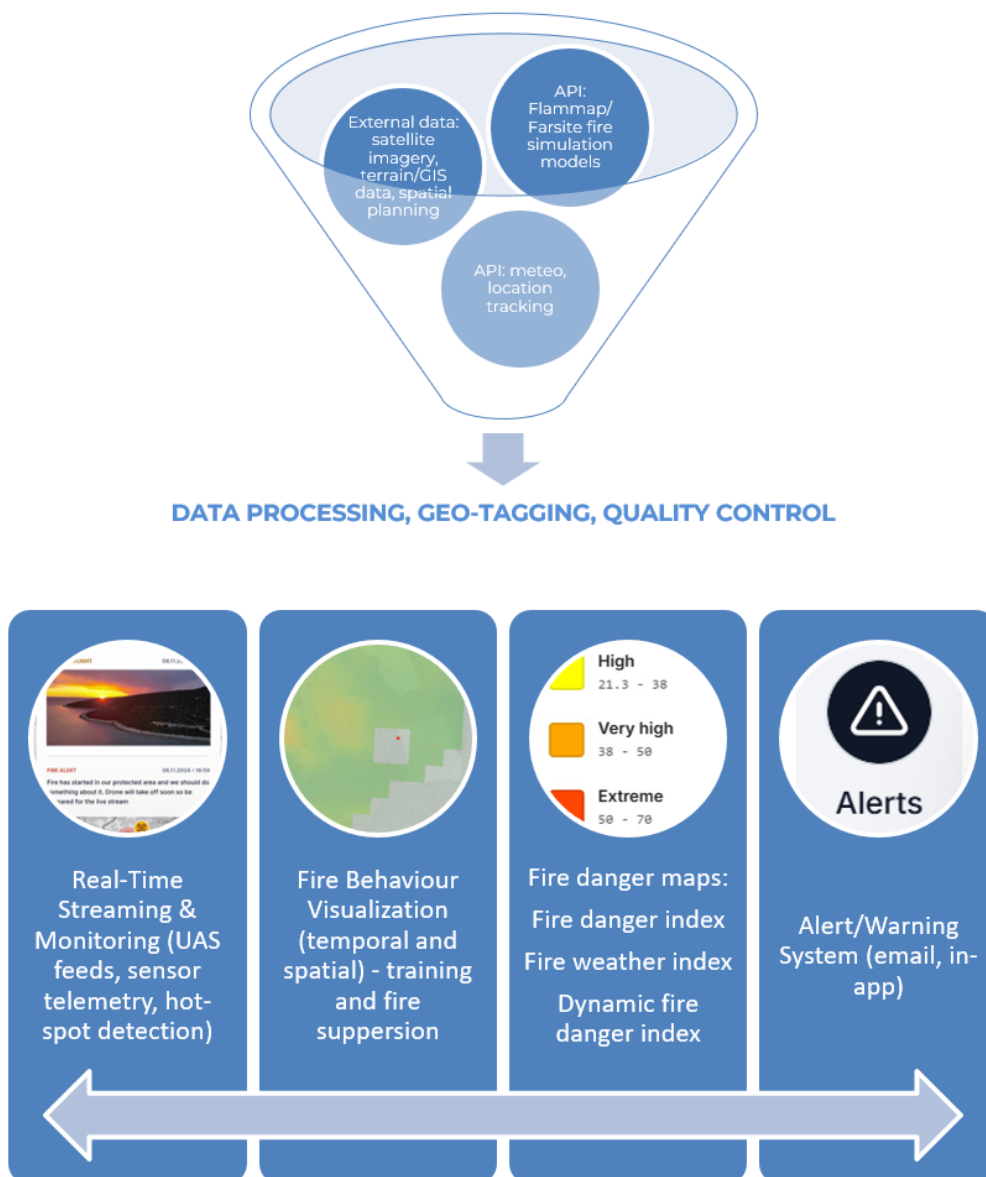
External data: satellite imagery, terrain/GIS data, spatial planning

API: Flammap/ Farsite fire simulation models

API: meteo, location tracking

DATA PROCESSING, GEO-TAGGING, QUALITY CONTROL

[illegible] 08.11.2024

FIRE ALERT 08.11.2024 • 18:59

Fire has started in our protected area and we should do something about it. Drone will take off soon so be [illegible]ared for the live stream

Real-Time Streaming & Monitoring (UAS feeds, sensor telemetry, hot-spot detection)

Fire Behaviour Visualization (temporal and spatial) - training and fire suppersion

High
21.3 - 38

Very high
38 - 50

Extreme
50 - 70

Fire danger maps:
Fire danger index
Fire weather index
Dynamic fire danger index

Alerts

Alert/Warning System (email, in-app)